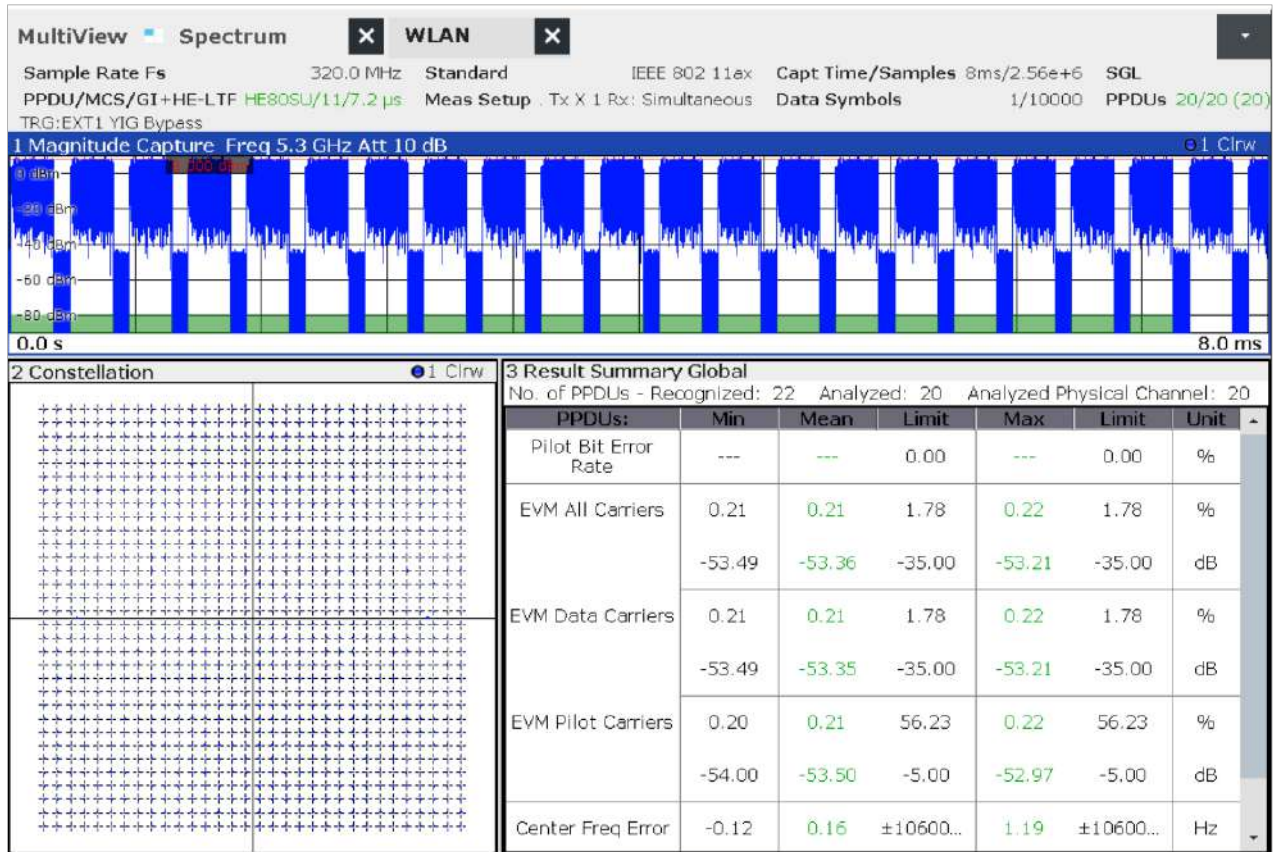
MultiView Spectrum WLAN

Sample Rate Fs 320.0 MHz Standard IEEE 802 11ax Capt Time/Samples 8ms/2.56e+6 SGL
PPDU/MCS/GI+HE-LTF HE80SU/11/7.2 µs Meas Setup Tx X 1 Rx: Simultaneous Data Symbols 1/10000 PPDUs 20/20 (20)
TRG:EXT1 YIG Bypass

1 Magnitude Capture Freq 5.3 GHz Att 10 dB ●1 Clrw
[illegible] dBm
0 dBm
-20 dBm
-40 dBm
-60 dBm
-80 dBm
0.0 s 8.0 ms

2 Constellation ●1 Clrw

3 Result Summary Global
No. of PPDUs - Recognized: 22 Analyzed: 20 Analyzed Physical Channel: 20

| PPDUs: | Min | Mean | Limit | Max | Limit | Unit |
|---|---|---|---|---|---|---|
| Pilot Bit Error Rate | --- | --- | 0.00 | --- | 0.00 | % |
| EVM All Carriers | 0.21 | 0.21 | 1.78 | 0.22 | 1.78 | % |
| | -53.49 | -53.36 | -35.00 | -53.21 | -35.00 | dB |
| EVM Data Carriers | 0.21 | 0.21 | 1.78 | 0.22 | 1.78 | % |
| | -53.49 | -53.35 | -35.00 | -53.21 | -35.00 | dB |
| EVM Pilot Carriers | 0.20 | 0.21 | 56.23 | 0.22 | 56.23 | % |
| | -54.00 | -53.50 | -5.00 | -52.97 | -5.00 | dB |
| Center Freq Error | -0.12 | 0.16 | ±10600... | 1.19 | ±10600... | Hz |